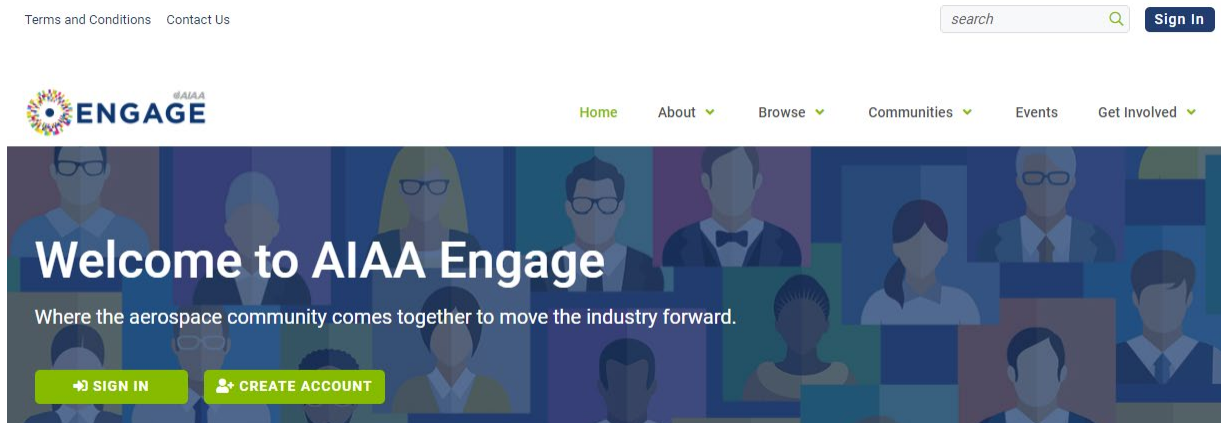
Terms and Conditions Contact Us

search

Sign In

AIAA ENGAGE

Home About Browse Communities Events Get Involved

Welcome to AIAA Engage

Where the aerospace community comes together to move the industry forward.

SIGN IN

CREATE ACCOUNT